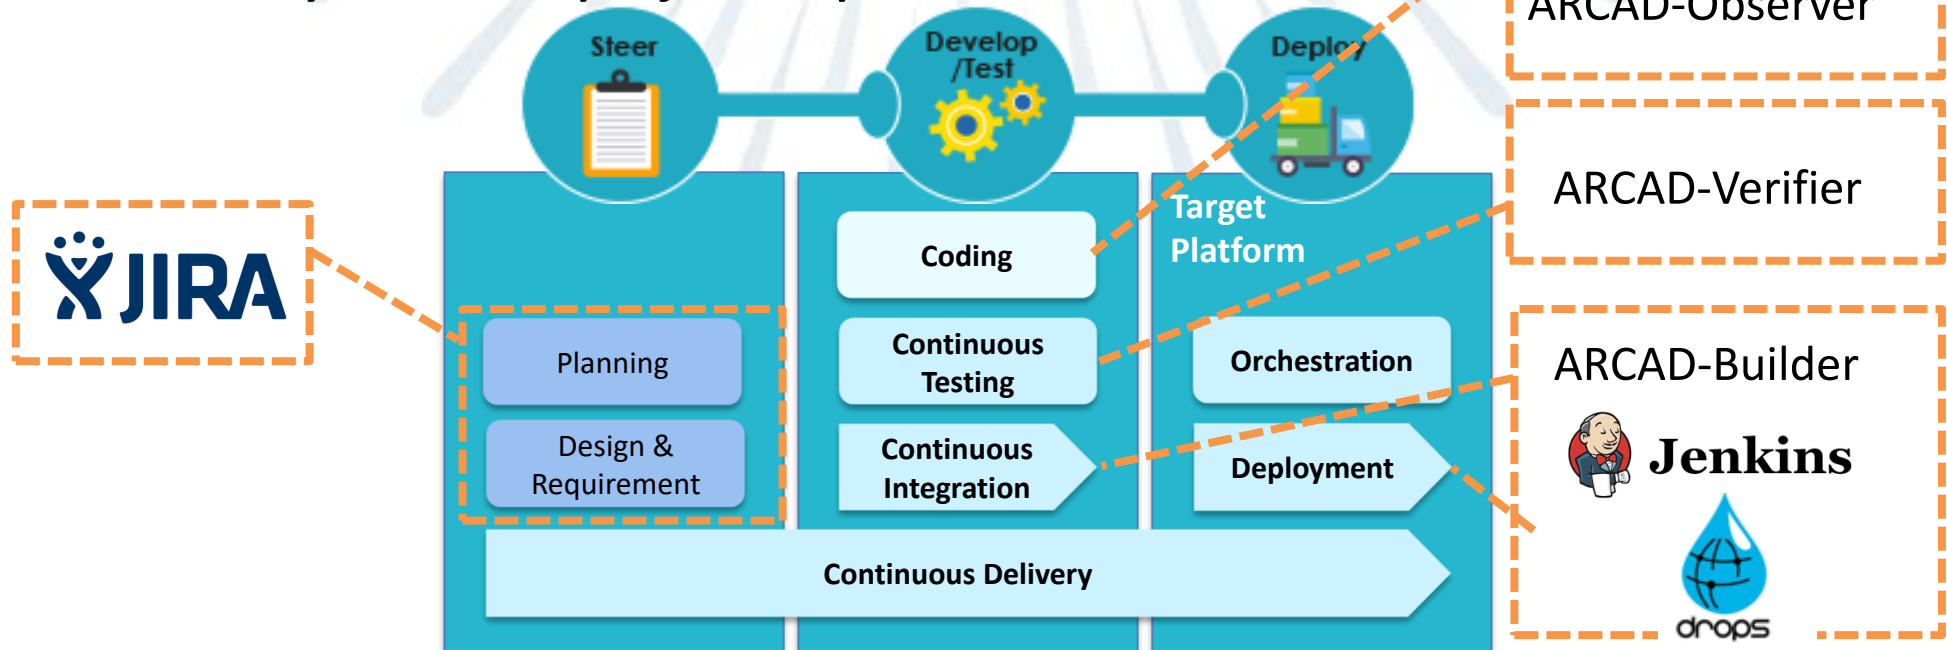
ARCAD-Observer

Steer

Develop /Test

Deploy

JIRA

Planning

Design & Requirement

Coding

Continuous Testing

Continuous Integration

Target Platform

Orchestration

Deployment

Continuous Delivery

ARCAD-Verifier

ARCAD-Builder

Jenkins

drops